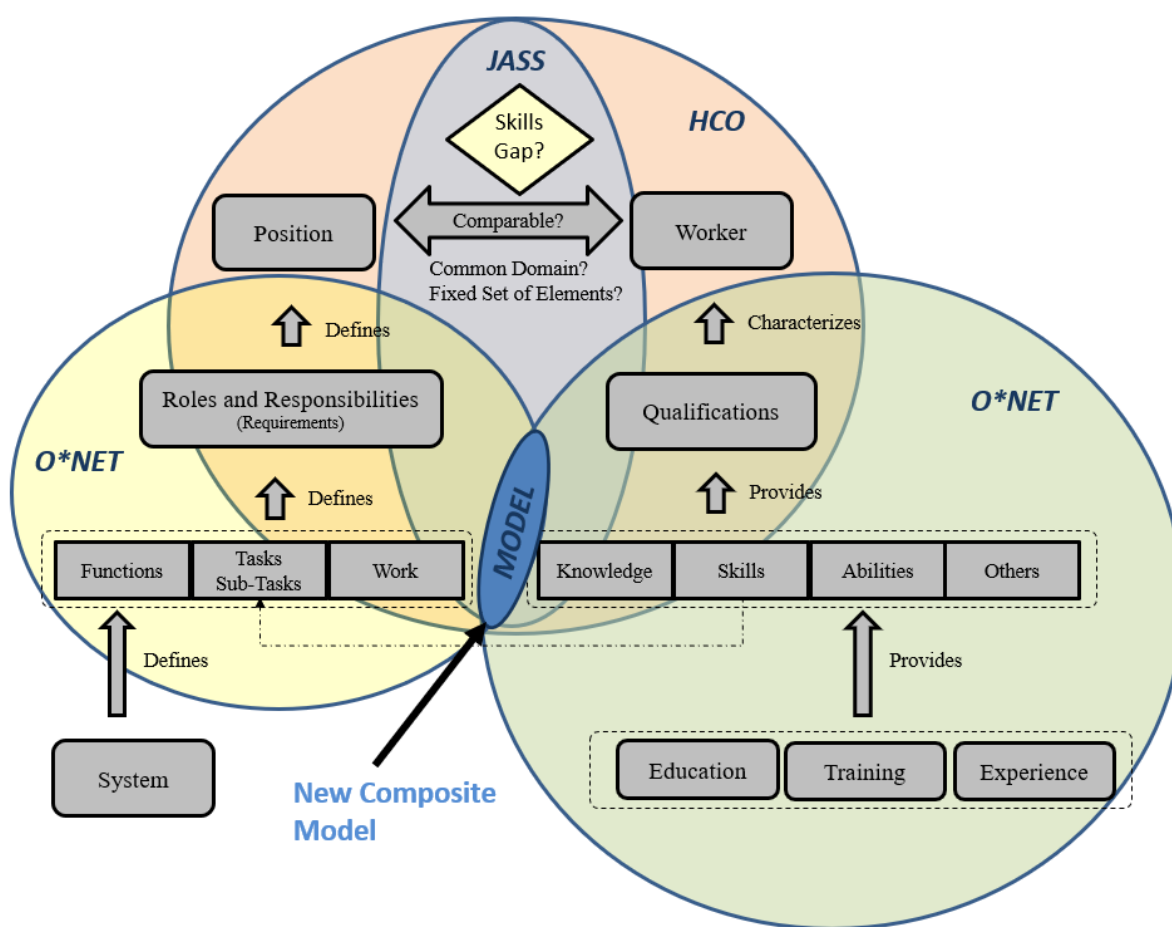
JASS

Skills Gap?

HCO

Position

Comparable?

Worker

Common Domain?
Fixed Set of Elements?

Defines

Characterizes

Roles and Responsibilities
(Requirements)

Qualifications

O*NET

O*NET

Defines

Provides

MODEL

Functions

Tasks
Sub-Tasks

Work

Knowledge

Skills

Abilities

Others

Defines

Provides

System

Education

Training

Experience

New Composite Model